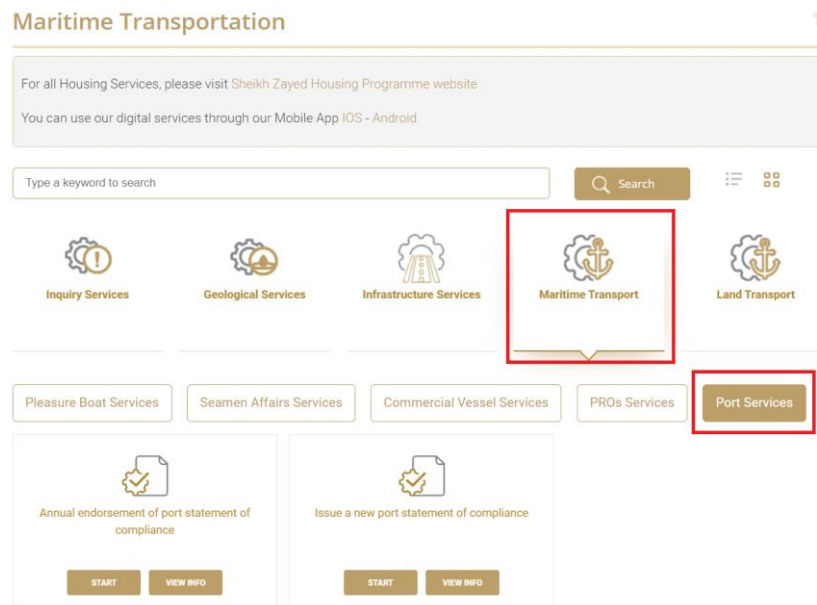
Maritime Transportation

For all Housing Services, please visit Sheikh Zayed Housing Programme website

You can use our digital services through our Mobile App IOS - Android

Type a keyword to search

Search

Inquiry Services

Geological Services

Infrastructure Services

Maritime Transport

Land Transport

Pleasure Boat Services

Seamen Affairs Services

Commercial Vessel Services

PROs Services

Port Services

Annual endorsement of port statement of compliance

START

VIEW INFO

Issue a new port statement of compliance

START

VIEW INFO